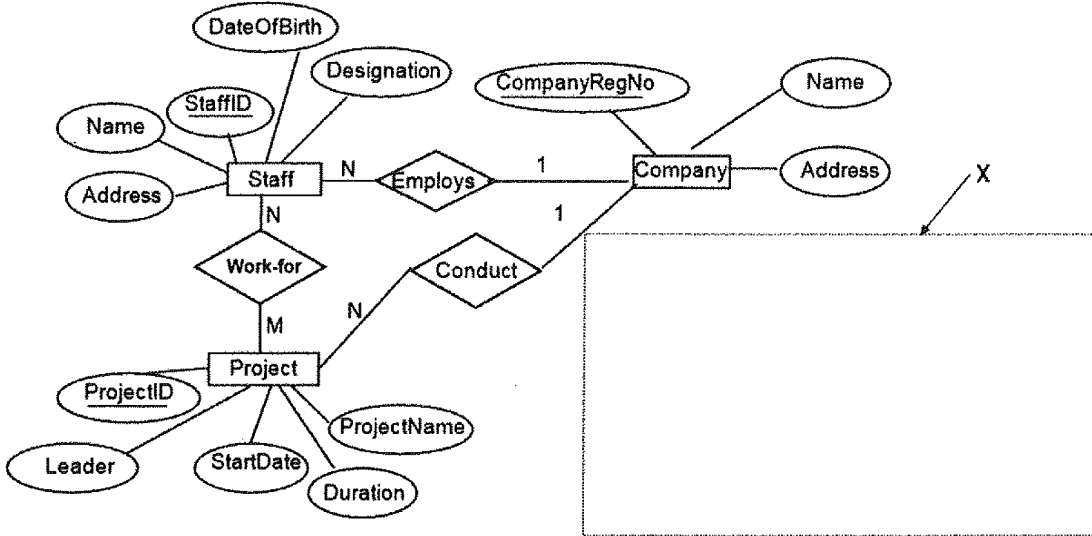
DateOfBirth

Designation

StaffID

Name

Address

Staff

N

Employs

1

CompanyRegNo

Name

Company

Address

X

1

N

Work-for

Conduct

M

N

Project

ProjectID

Leader

StartDate

Duration

ProjectName